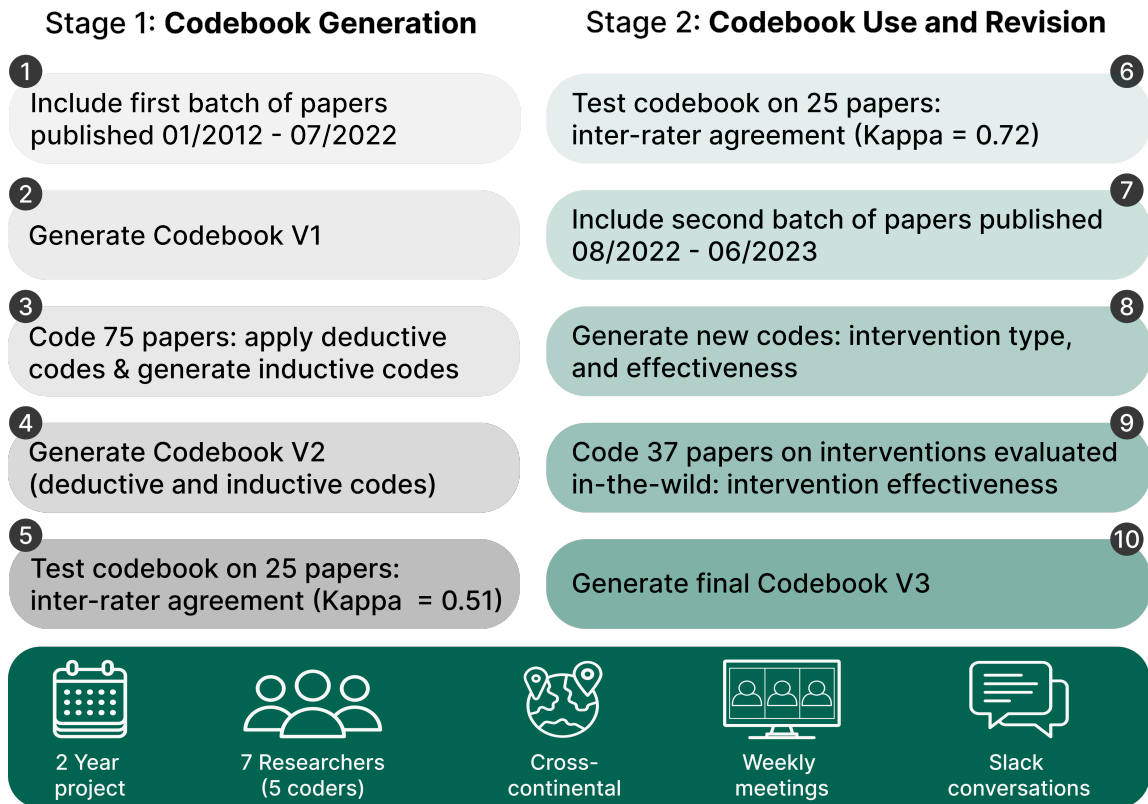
Stage 1: **Codebook Generation**

1 Include first batch of papers published 01/2012 - 07/2022

2 Generate Codebook V1

3 Code 75 papers: apply deductive codes & generate inductive codes

4 Generate Codebook V2 (deductive and inductive codes)

5 Test codebook on 25 papers: inter-rater agreement (Kappa = 0.51)

Stage 2: **Codebook Use and Revision**

6 Test codebook on 25 papers: inter-rater agreement (Kappa = 0.72)

7 Include second batch of papers published 08/2022 - 06/2023

8 Generate new codes: intervention type, and effectiveness

9 Code 37 papers on interventions evaluated in-the-wild: intervention effectiveness

10 Generate final Codebook V3

2 Year project

7 Researchers (5 coders)

Cross-continental

Weekly meetings

Slack conversations